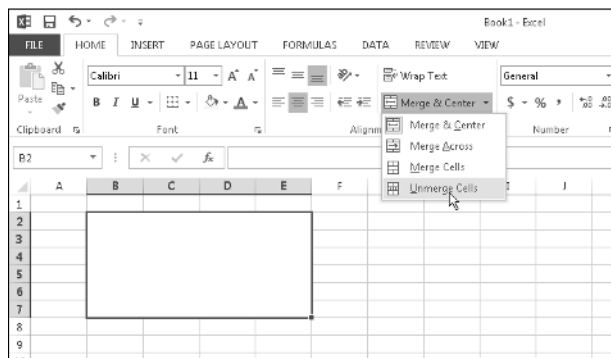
Book1 - Excel

FILE HOME INSERT PAGE LAYOUT FORMULAS DATA REVIEW VIEW

Paste

Calibri 11 A A

B I U

Wrap Text

Merge & Center

General

$ - % ,

Clipboard

Font

Alignm

Number

Merge & Center

Merge Across

Merge Cells

Unmerge Cells

B2

fx

A B C D E F I J

1
2
3
4
5
6
7
8
9